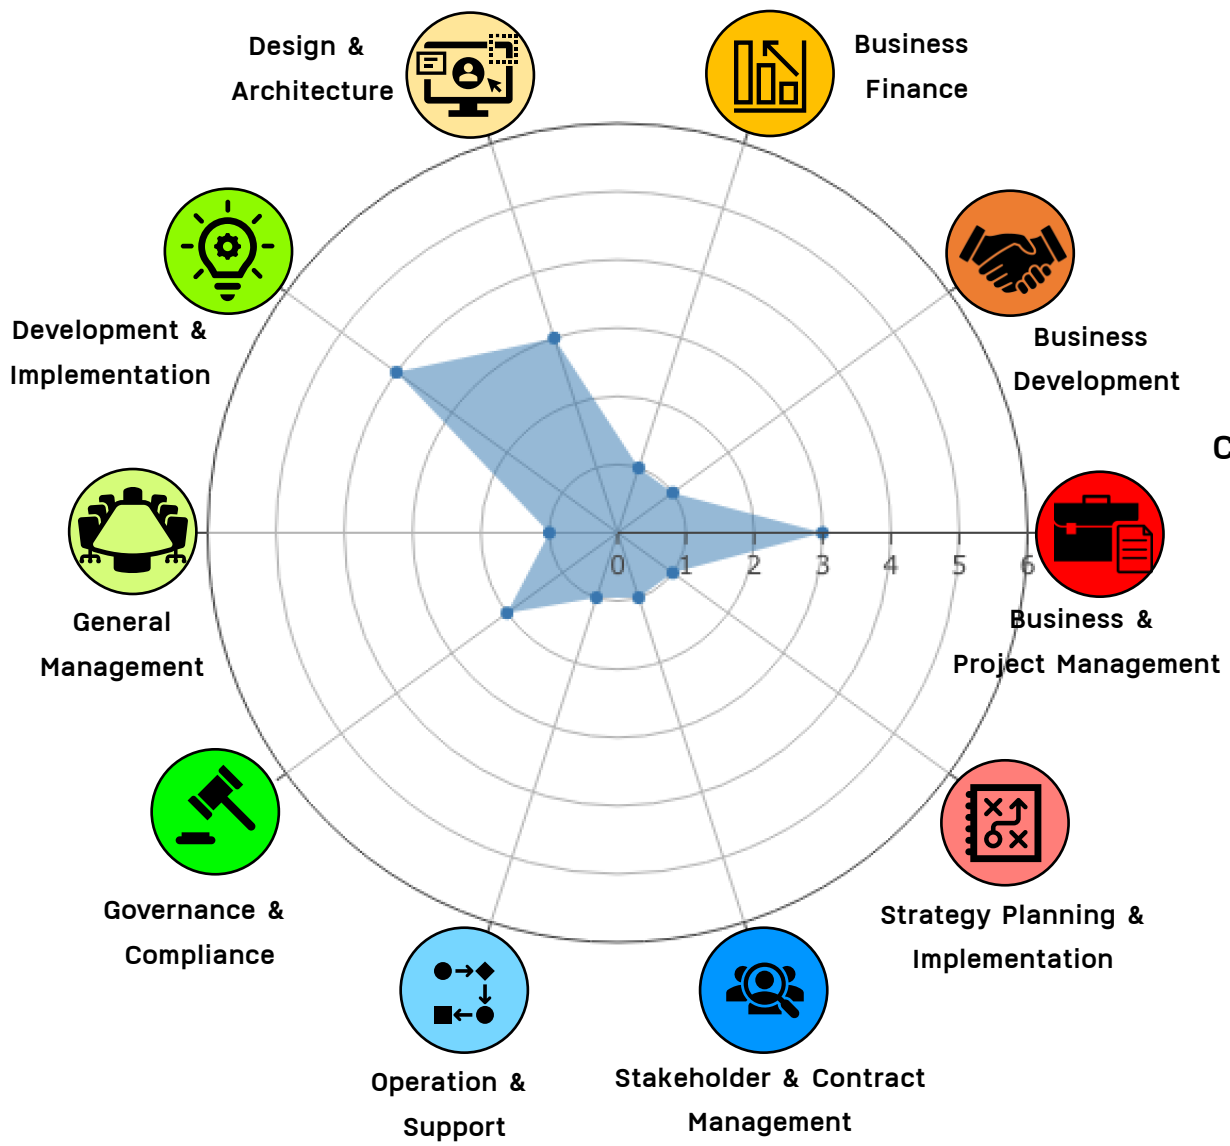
Design & Architecture

Business Finance

Development & Implementation

Business Development

C

General Management

0 1 2 3 4 5 6

Business & Project Management

Governance & Compliance

Strategy Planning & Implementation

Operation & Support

Stakeholder & Contract Management